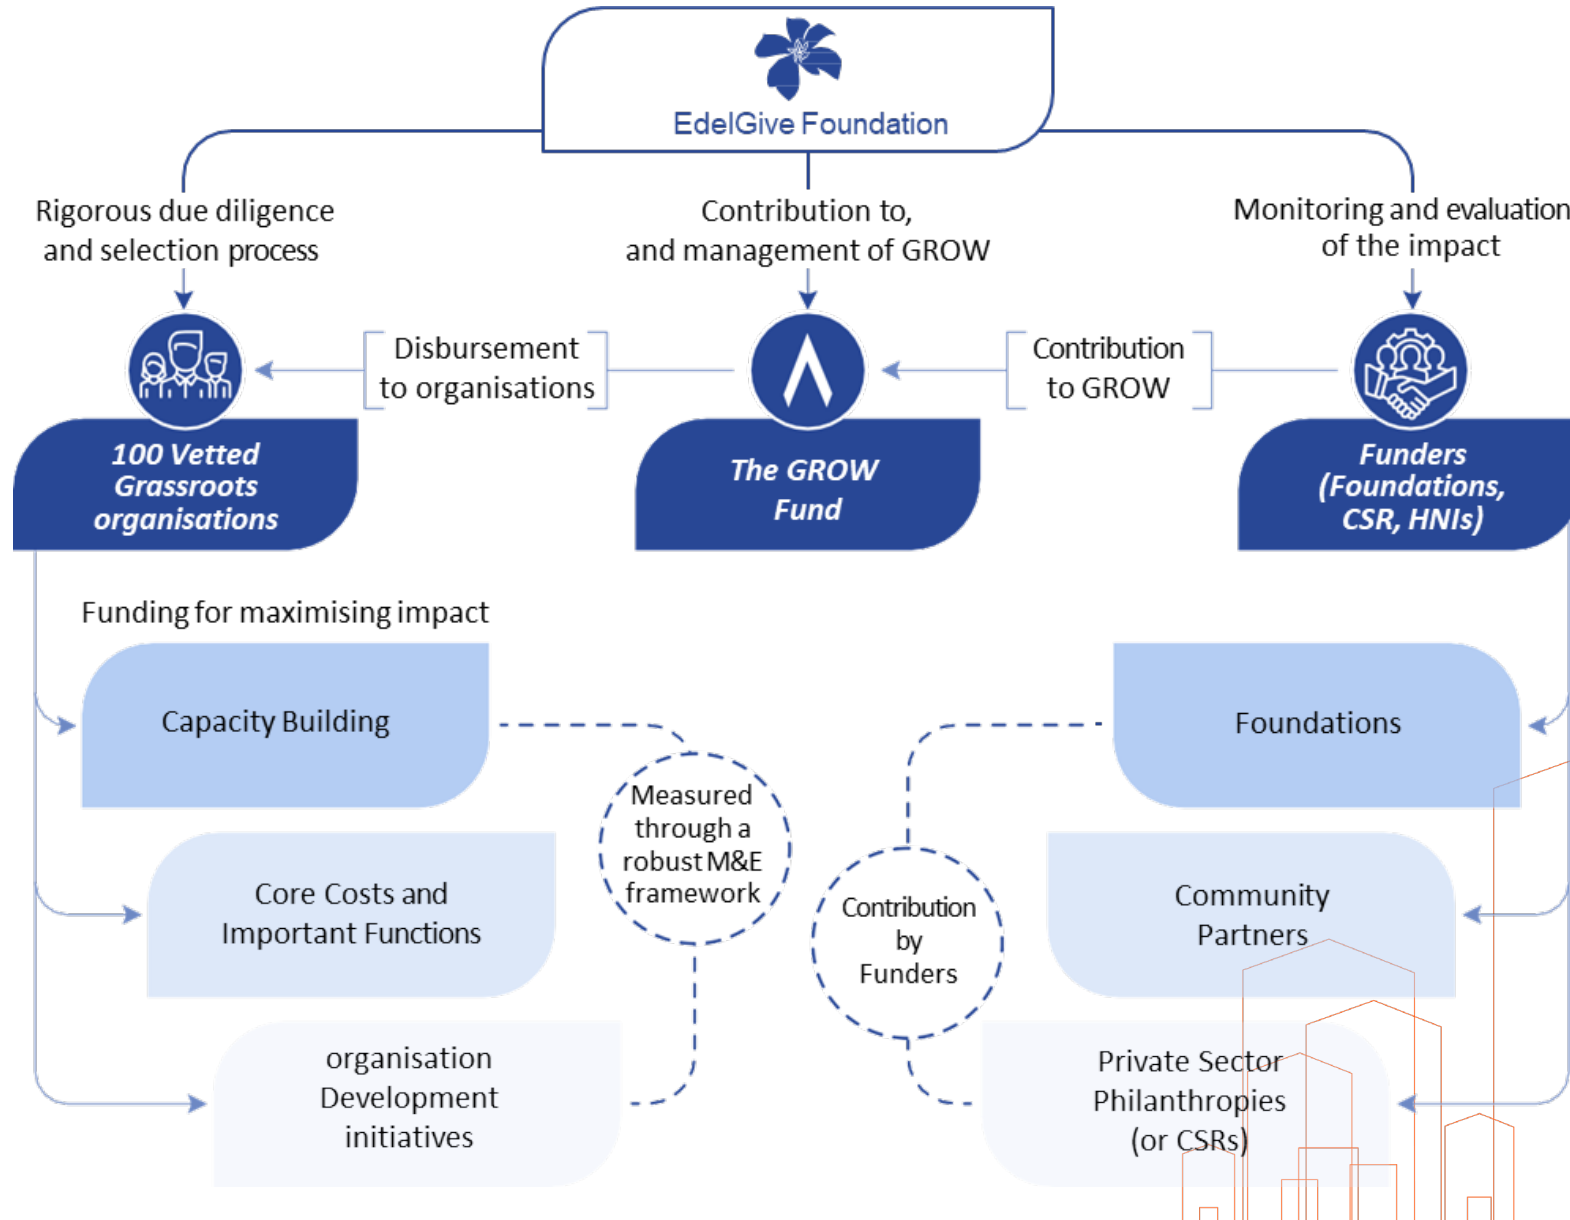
EdelGive Foundation

Rigorous due diligence and selection process

Contribution to, and management of GROW

Monitoring and evaluation of the impact

Disbursement to organisations

Contribution to GROW

100 Vetted Grassroots organisations

The GROW Fund

Funders (Foundations, CSR, HNIs)

Funding for maximising impact

Capacity Building

Core Costs and Important Functions

organisation Development initiatives

Measured through a robust M&E framework

Contribution by Funders

Foundations

Community Partners

Private Sector Philanthropies (or CSRs)